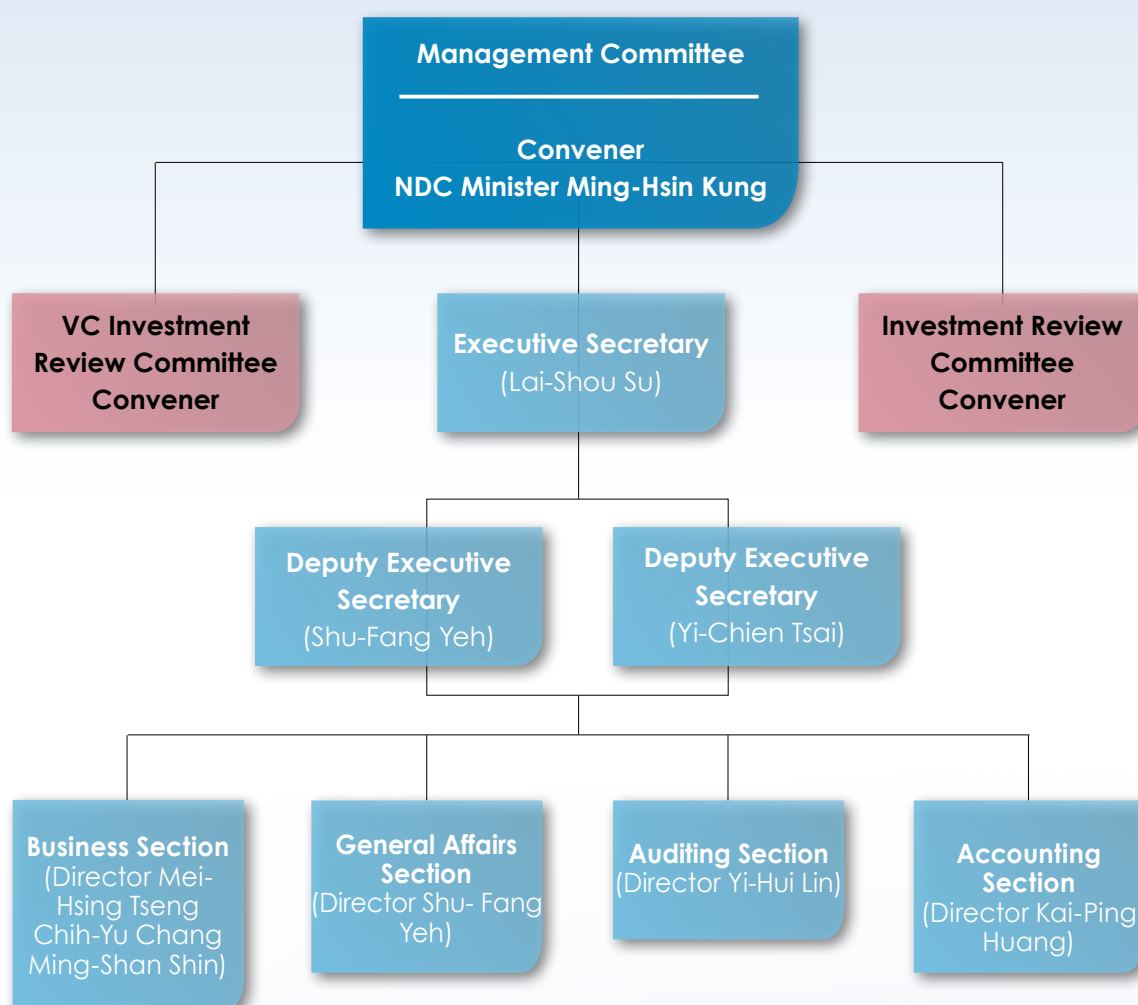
Management Committee

Convener
NDC Minister Ming-Hsin Kung

VC Investment Review Committee Convener

Executive Secretary
(Lai-Shou Su)

Investment Review Committee Convener

Deputy Executive Secretary
(Shu-Fang Yeh)

Deputy Executive Secretary
(Yi-Chien Tsai)

Business Section
(Director Mei-Hsing Tseng
Chih-Yu Chang
Ming-Shan Shin)

General Affairs Section
(Director Shu- Fang Yeh)

Auditing Section
(Director Yi-Hui Lin)

Accounting Section
(Director Kai-Ping Huang)